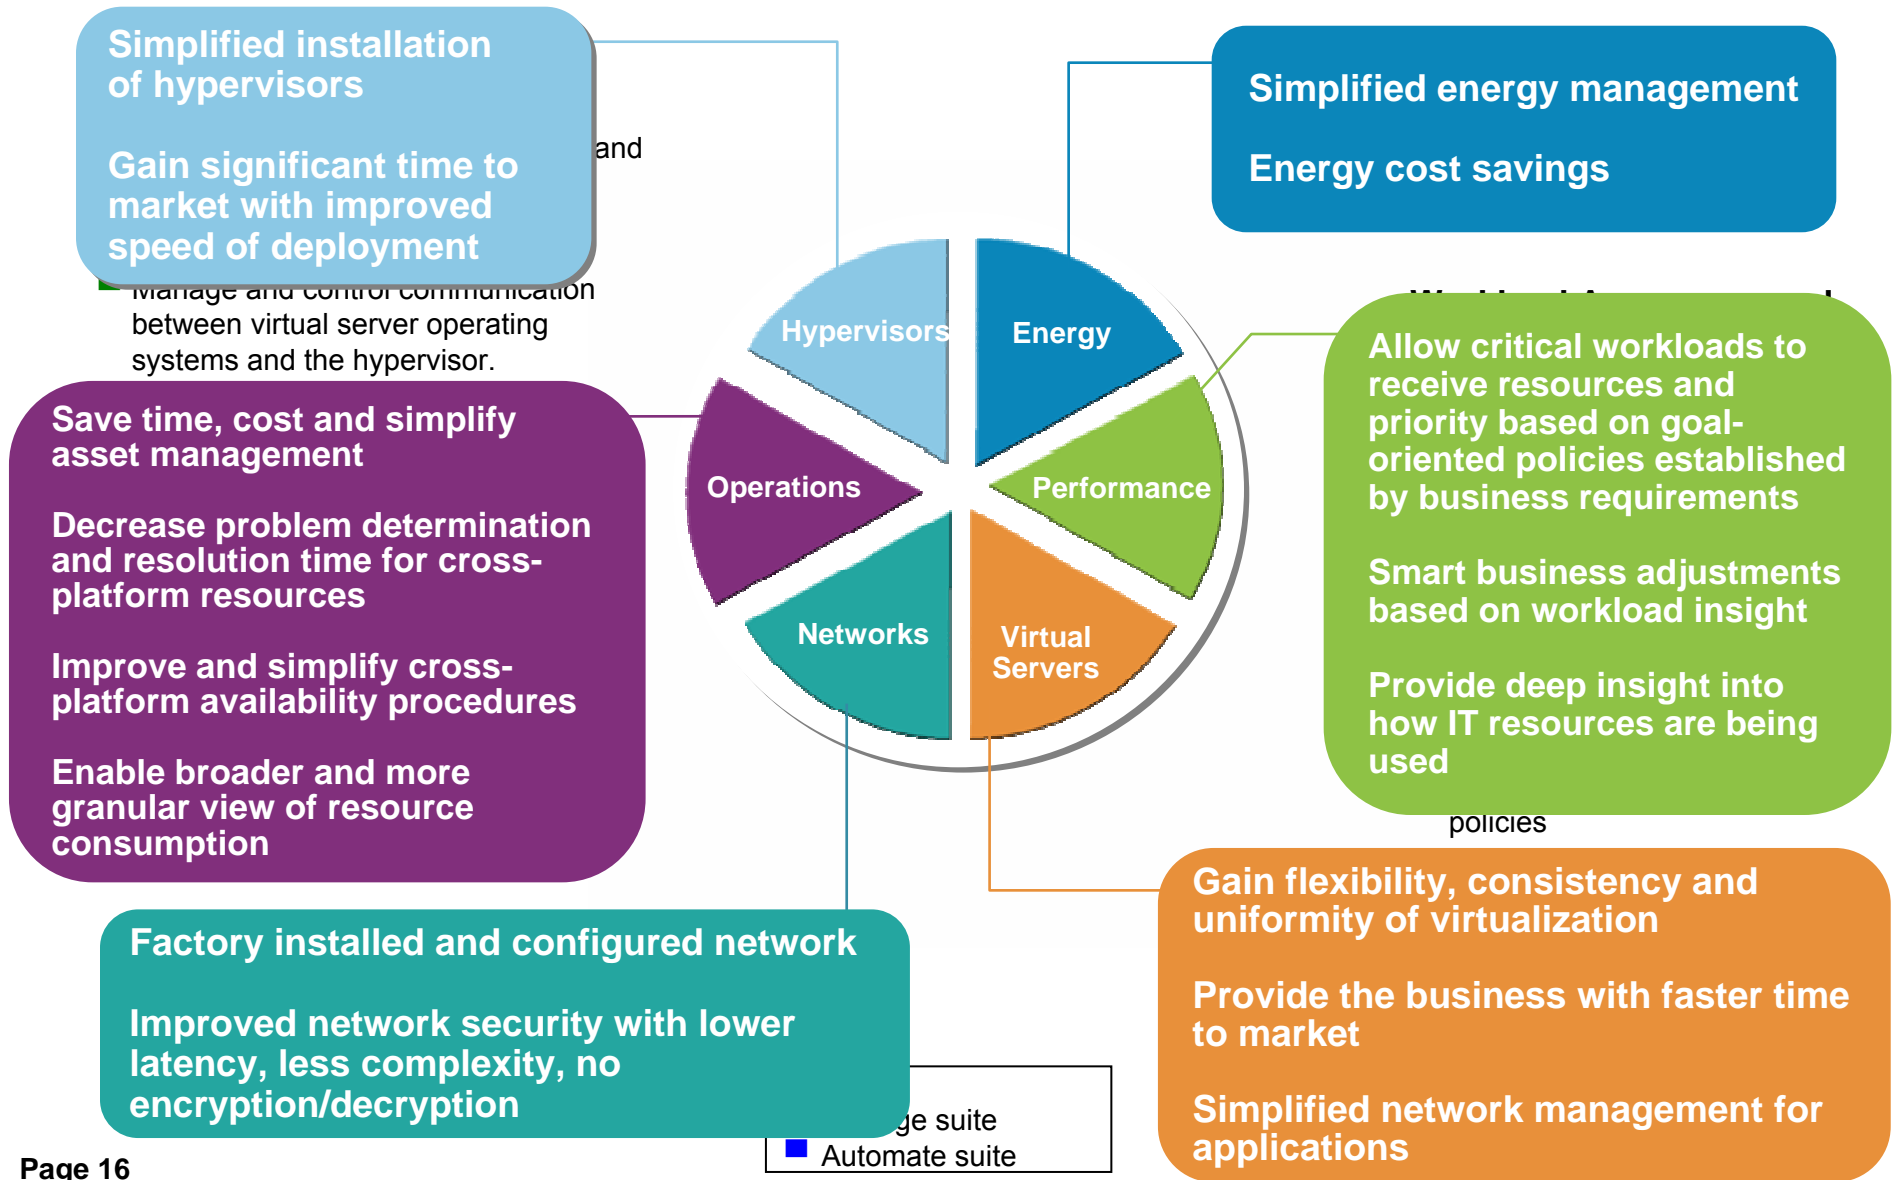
Simplified installation of hypervisors

Gain significant time to market with improved speed of deployment

and

Manage and control communication between virtual server operating systems and the hypervisor.

Simplified energy management

Energy cost savings

Hypervisors

Energy

Operations

Performance

Networks

Virtual Servers

Save time, cost and simplify asset management

Decrease problem determination and resolution time for cross-platform resources

Improve and simplify cross-platform availability procedures

Enable broader and more granular view of resource consumption

Allow critical workloads to receive resources and priority based on goal-oriented policies established by business requirements

Smart business adjustments based on workload insight

Provide deep insight into how IT resources are being used

policies

Factory installed and configured network

Improved network security with lower latency, less complexity, no encryption/decryption

ge suite

Automate suite

Gain flexibility, consistency and uniformity of virtualization

Provide the business with faster time to market

Simplified network management for applications

Page 16